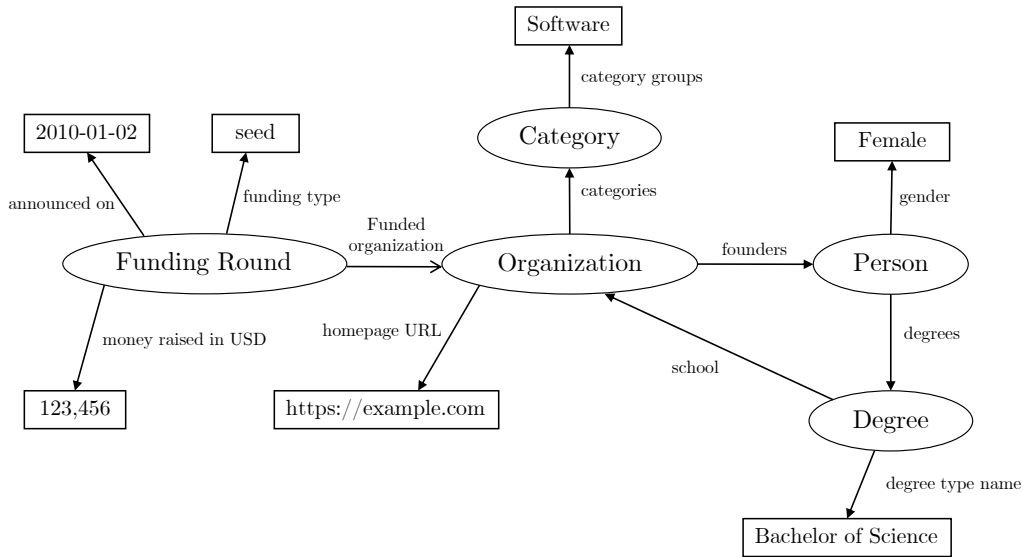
Software

category groups

Category

2010-01-02

seed

Female

announced on

funding type

categories

gender

Funded organization

founders

Funding Round

Organization

Person

homepage URL

money raised in USD

degrees

school

123,456

https://example.com

Degree

degree type name

Bachelor of Science